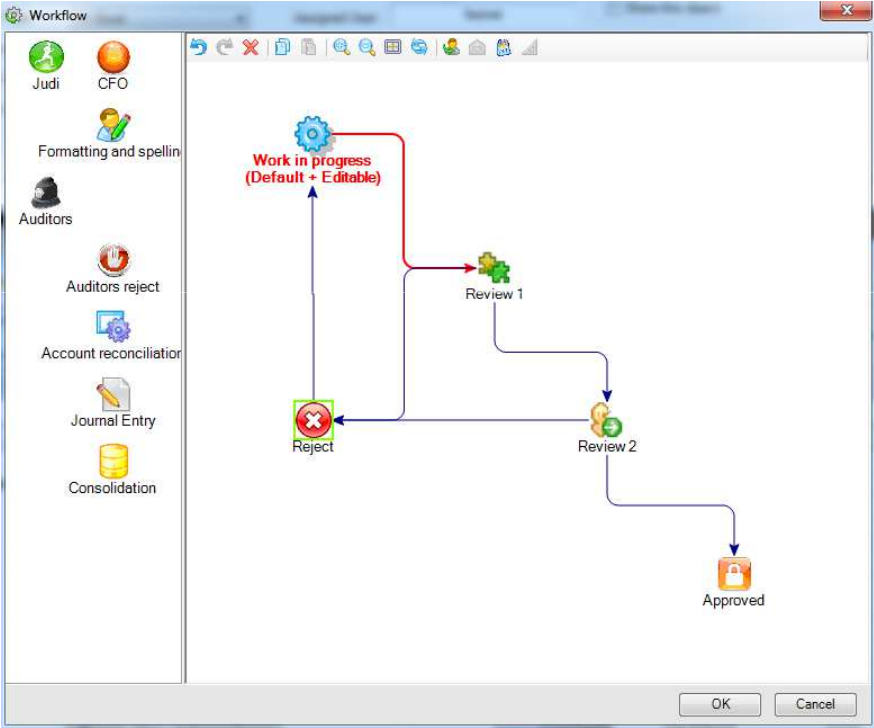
Workflow

Judi
CFO
Formatting and spellin
Auditors
Auditors reject
Account reconciliatio
Journal Entry
Consolidation

Work in progress
(Default + Editable)
Review 1
Reject
Review 2
Approved

OK
Cancel